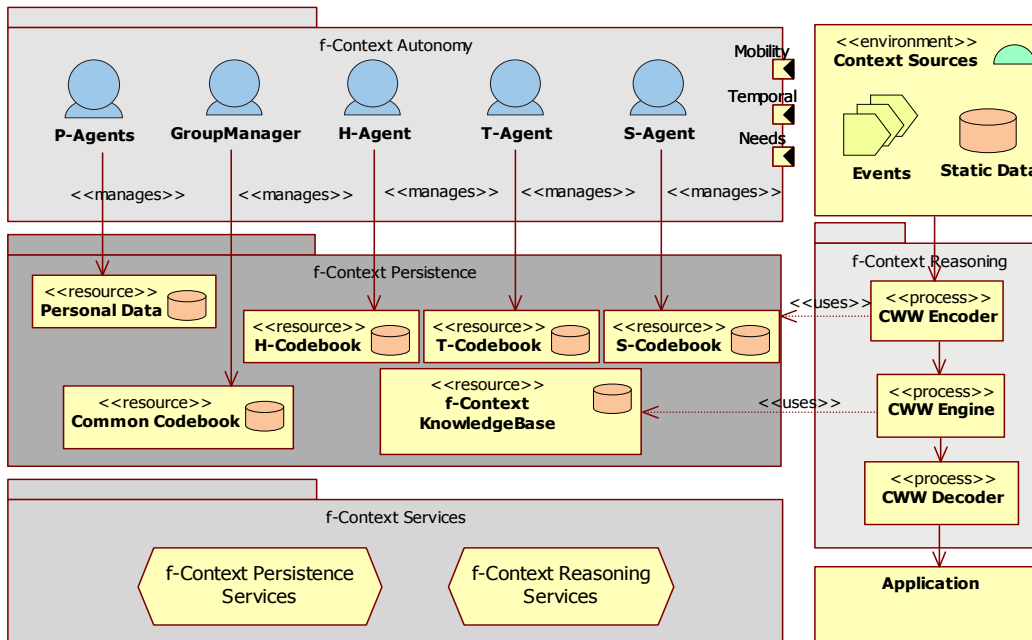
f-Context Autonomy

P-Agents
GroupManager
H-Agent
T-Agent
S-Agent

Mobility
Temporal
Needs

<<manages>>
<<manages>>
<<manages>>
<<manages>>
<<manages>>

<<environment>>
Context Sources

Events
Static Data

f-Context Persistence

<<resource>>
Personal Data

<<resource>>
H-Codebook

<<resource>>
T-Codebook

<<resource>>
S-Codebook

<<resource>>
Common Codebook

<<resource>>
f-Context KnowledgeBase

f-Context Reasoning

<<uses>>
<<process>>
CWW Encoder

<<uses>>
<<process>>
CWW Engine

<<process>>
CWW Decoder

f-Context Services

f-Context Persistence Services

f-Context Reasoning Services

Application